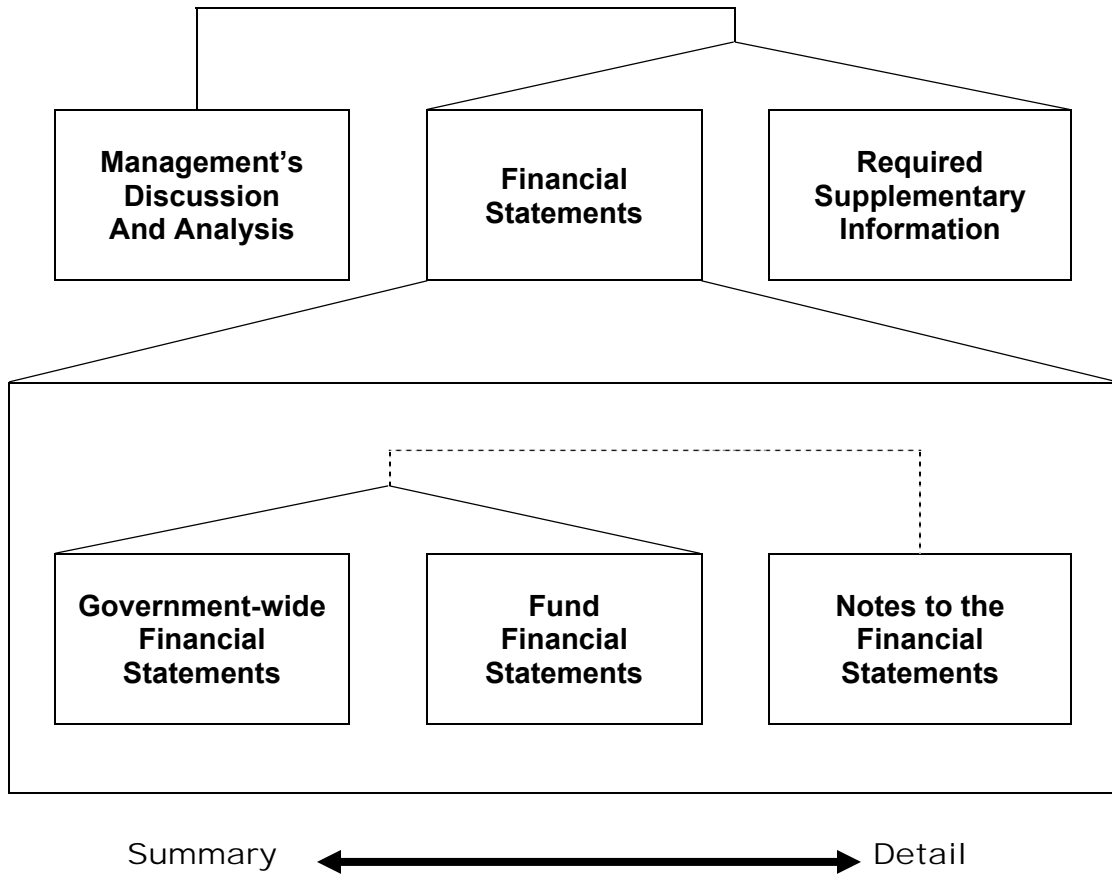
Management's Discussion And Analysis

Financial Statements

Required Supplementary Information

Government-wide Financial Statements

Fund Financial Statements

Notes to the Financial Statements

Summary

Detail